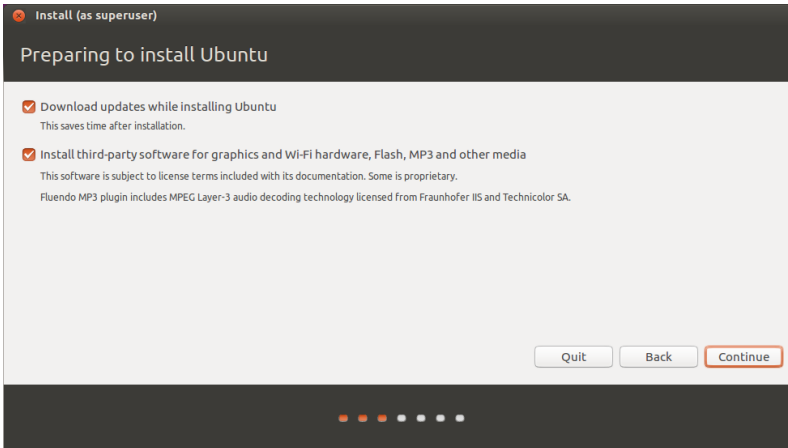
Install (as superuser)

Preparing to install Ubuntu

Download updates while installing Ubuntu

This saves time after installation.

Install third-party software for graphics and Wi-Fi hardware, Flash, MP3 and other media

This software is subject to license terms included with its documentation. Some is proprietary.

Fluendo MP3 plugin includes MPEG Layer-3 audio decoding technology licensed from Fraunhofer IIS and Technicolor SA.

Quit

Back

Continue